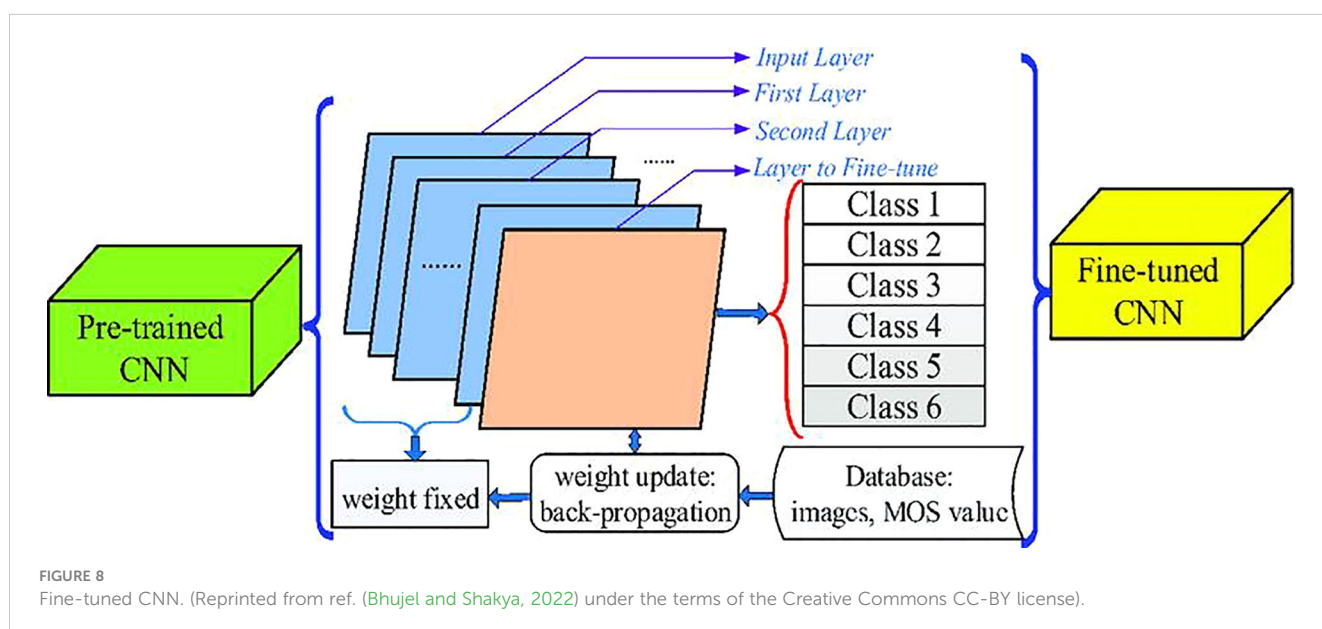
Input Layer
First Layer
Second Layer
......
Layer to Fine-tune

Pre-trained CNN

......

Class 1
Class 2
Class 3
Class 4
Class 5
Class 6

Fine-tuned CNN

weight fixed

weight update: back-propagation

Database: images, MOS value

FIGURE 8
Fine-tuned CNN. (Reprinted from ref. (Bhujel and Shakya, 2022) under the terms of the Creative Commons CC-BY license).